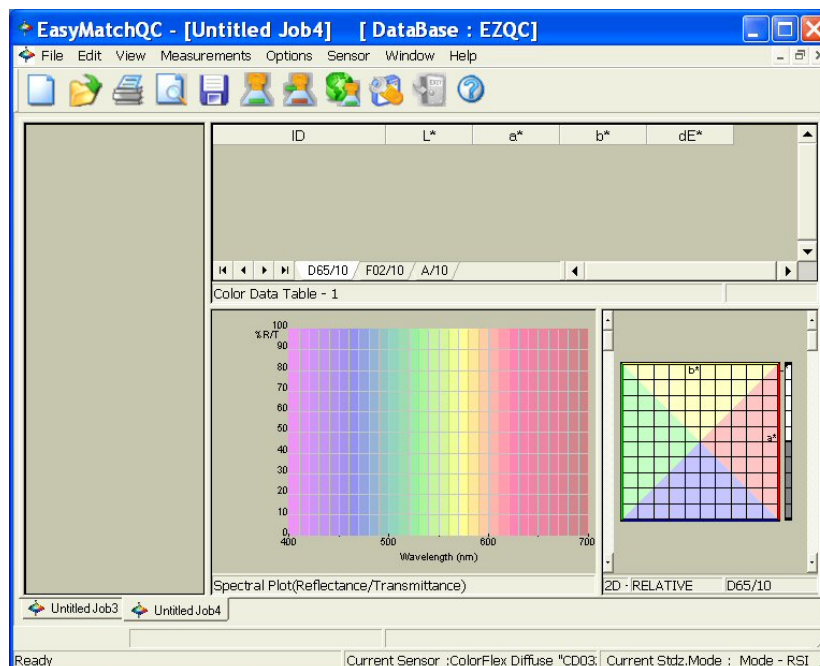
EasyMatchQC - [Untitled Job4]  [ DataBase : EZQC]

File Edit View Measurements Options Sensor Window Help

| ID | L* | a* | b* | dE* |
|---|---|---|---|---|

D65/10 F02/10 A/10

Color Data Table - 1

%R/T
100
90
80
70
60
50
40
30
20
10
0
400
500
600
700
Wavelength (nm)

b*
a*

Spectral Plot(Reflectance/Transmittance)

2D - RELATIVE  D65/10

Untitled Job3  Untitled Job4

Ready  Current Sensor :ColorFlex Diffuse "CD03  Current Stdz.Mode : Mode - RSI